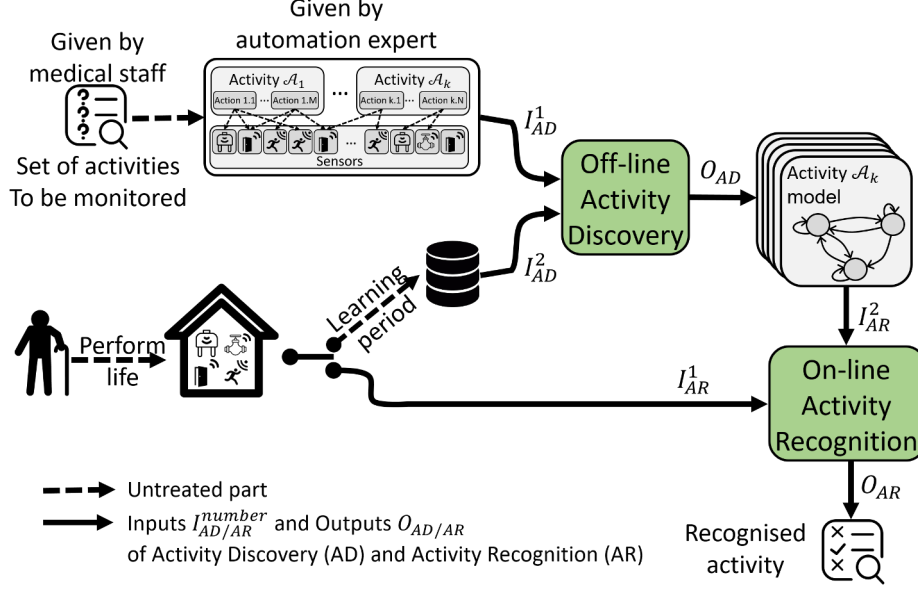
Given by automation expert

Given by medical staff

Set of activities To be monitored

Activity $\mathcal{A}_1$

Action 1.1 … Action 1.M

…

Activity $\mathcal{A}_k$

Action k.1 … Action k.N

…

Sensors

$I_{AD}^1$

Off-line Activity Discovery

$O_{AD}$

Activity $\mathcal{A}_k$ model

$I_{AD}^2$

Learning period

Perform life

$I_{AR}^2$

$I_{AR}^1$

On-line Activity Recognition

$O_{AR}$

Untreated part

Inputs $I_{AD/AR}^{number}$ and Outputs $O_{AD/AR}$ of Activity Discovery (AD) and Activity Recognition (AR)

Recognised activity